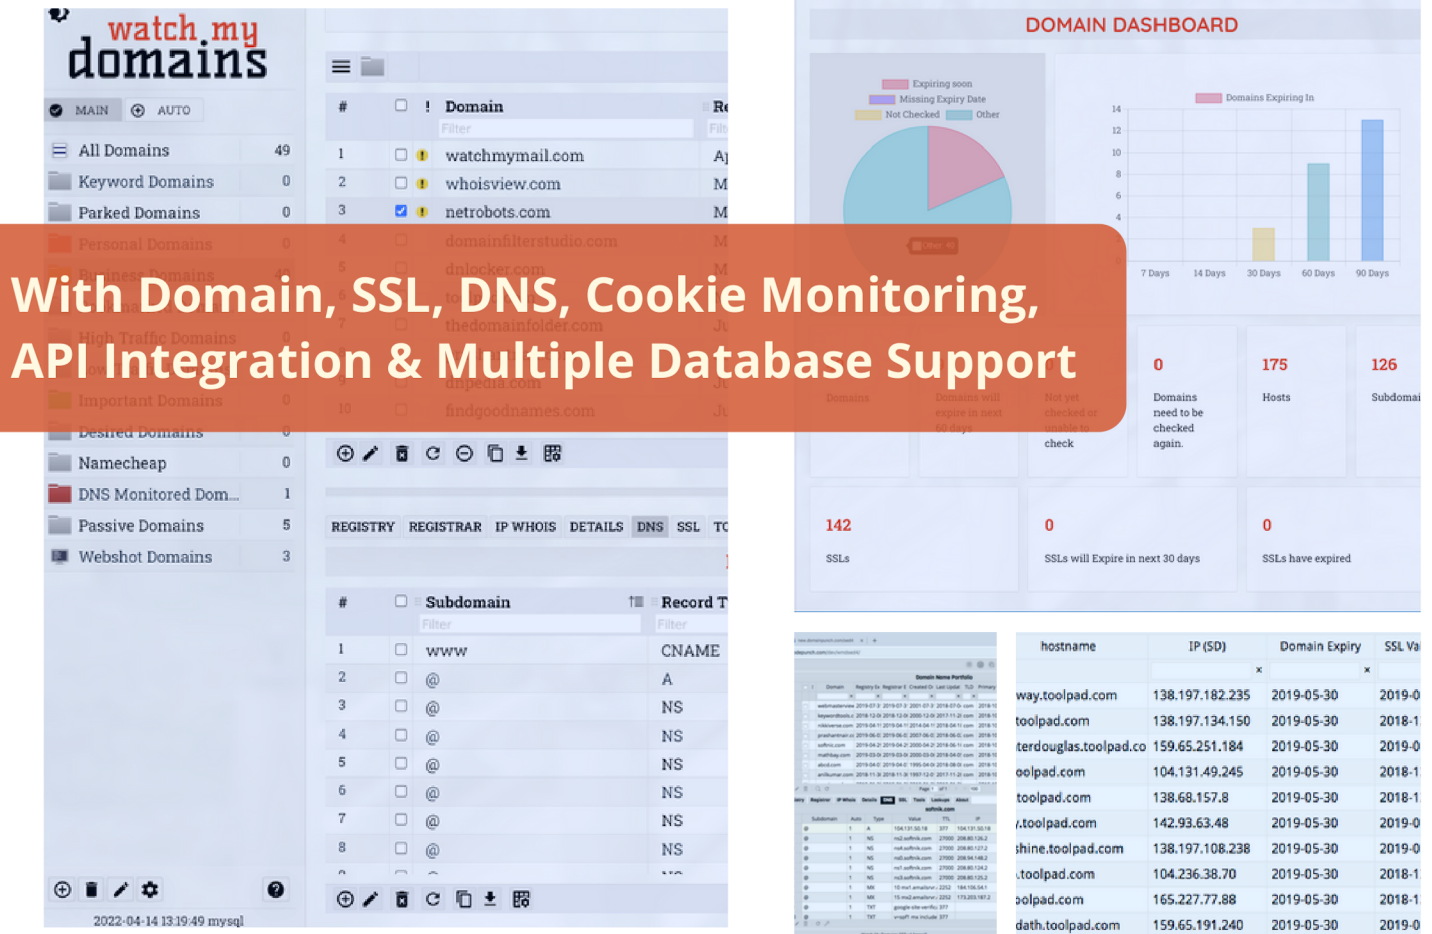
watch my domains

MAIN AUTO

All Domains 49
Keyword Domains 0
Parked Domains 0
Personal Domains 0
Business Domains
High Traffic Domains 0
Important Domains 0
Desired Domains 0
Namecheap 0
DNS Monitored Dom... 1
Passive Domains 5
Webshot Domains 3

2022-04-14 13:19:49 mysql

| # | | ! | Domain | Re |
|---|---|---|---|---|
| 1 | | | watchmymail.com | A |
| 2 | | | whoisview.com | M |
| 3 | | | netrobots.com | M |
| 4 | | | domainfilterstudio.com | M |
| 5 | | | dnlocker.com | M |
| 7 | | | thedomainfolder.com | Ju |
| 9 | | | dnpedia.com | Ju |
| 10 | | | findgoodnames.com | Ju |

REGISTRY REGISTRAR IP WHOIS DETAILS DNS SSL TO

| # | | Subdomain | Record T |
|---|---|---|---|
| 1 | | www | CNAME |
| 2 | | @ | A |
| 3 | | @ | NS |
| 4 | | @ | NS |
| 5 | | @ | NS |
| 6 | | @ | NS |
| 7 | | @ | NS |
| 8 | | @ | NS |

With Domain, SSL, DNS, Cookie Monitoring, API Integration & Multiple Database Support

DOMAIN DASHBOARD

Expiring soon
Missing Expiry Date
Not Checked
Other

Domains Expiring In
14 12 10 8 6 4
7 Days 14 Days 30 Days 60 Days 90 Days

Domains
Domains will expire in next 60 days
Not yet checked or unable to check
0 Domains need to be checked again.
175 Hosts
126 Subdomai
142 SSLs
0 SSLs will Expire in next 30 days
0 SSLs have expired

| hostname | IP (SD) | Domain Expiry | SSL Va |
|---|---|---|---|
| way.toolpad.com | 138.197.182.235 | 2019-05-30 | 2019-0 |
| toolpad.com | 138.197.134.150 | 2019-05-30 | 2018-1 |
| terdouglas.toolpad.co | 159.65.251.184 | 2019-05-30 | 2019-0 |
| oolpad.com | 104.131.49.245 | 2019-05-30 | 2018-1 |
| toolpad.com | 138.68.157.8 | 2019-05-30 | 2018-1 |
| .toolpad.com | 142.93.63.48 | 2019-05-30 | 2019-0 |
| shine.toolpad.com | 138.197.108.238 | 2019-05-30 | 2019-0 |
| .toolpad.com | 104.236.38.70 | 2019-05-30 | 2018-1 |
| oolpad.com | 165.227.77.88 | 2019-05-30 | 2018-1 |
| dath.toolpad.com | 159.65.191.240 | 2019-05-30 | 2019-0 |